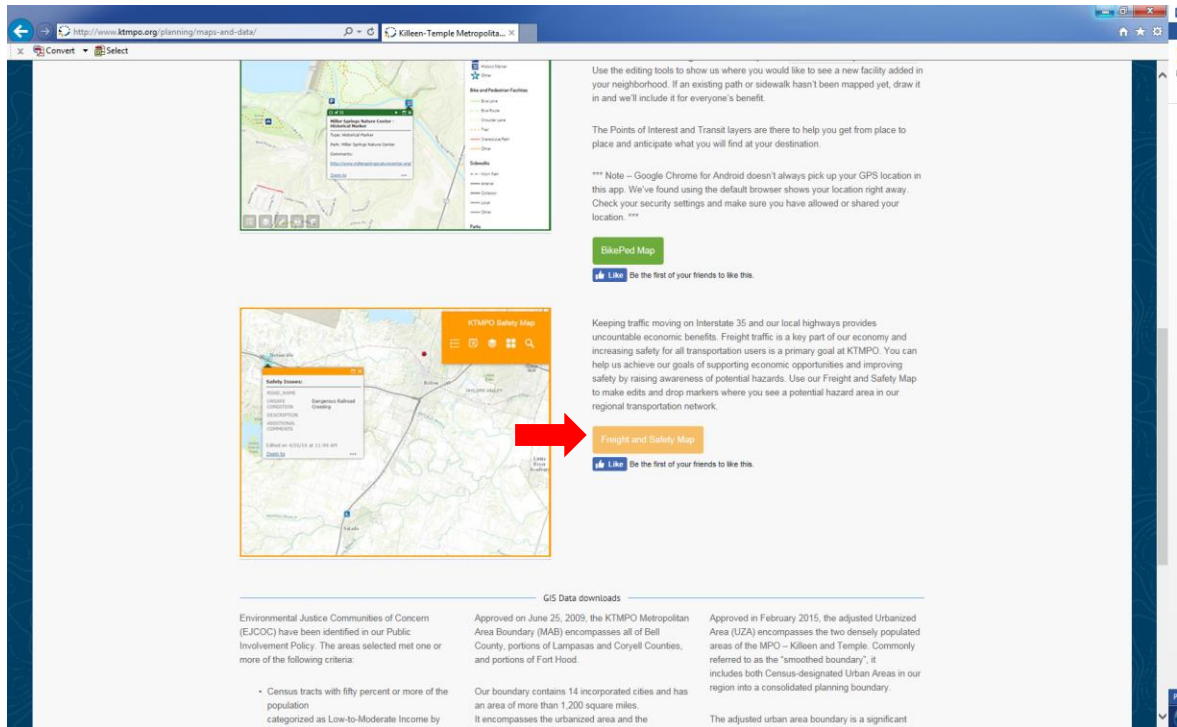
http://www.ktmpo.org/planning/maps-and-data/

Killeen-Temple Metropolita...

Convert Select

Use the editing tools to show us where you would like to see a new facility added in your neighborhood. If an existing path or sidewalk hasn't been mapped yet, draw it in and we'll include it for everyone's benefit.

The Points of Interest and Transit layers are there to help you get from place to place and anticipate what you will find at your destination.

*** Note – Google Chrome for Android doesn't always pick up your GPS location in this app. We've found using the default browser shows your location right away. Check your security settings and make sure you have allowed or shared your location. ***

BikePed Map

Like Be the first of your friends to like this.

KTMPO Safety Map

Safety Issues:

Edited on 4/21/16 at 11:06 AM

Zoom to

Dangerous Railroad Crossing

Keeping traffic moving on Interstate 35 and our local highways provides uncountable economic benefits. Freight traffic is a key part of our economy and increasing safety for all transportation users is a primary goal at KTMPO. You can help us achieve our goals of supporting economic opportunities and improving safety by raising awareness of potential hazards. Use our Freight and Safety Map to make edits and drop markers where you see a potential hazard area in our regional transportation network.

Freight and Safety Map

Like Be the first of your friends to like this.

GIS Data downloads

Environmental Justice Communities of Concern (EJCOC) have been identified in our Public Involvement Policy. The areas selected met one or more of the following criteria:

• Census tracts with fifty percent or more of the population categorized as Low-to-Moderate Income by

Approved on June 25, 2009, the KTMPO Metropolitan Area Boundary (MAB) encompasses all of Bell County, portions of Lampasas and Coryell Counties, and portions of Fort Hood.

Our boundary contains 14 incorporated cities and has an area of more than 1,200 square miles. It encompasses the urbanized area and the

Approved in February 2015, the adjusted Urbanized Area (UZA) encompasses the two densely populated areas of the MPO – Killeen and Temple. Commonly referred to as the "smoothed boundary", it includes both Census-designated Urban Areas in our region into a consolidated planning boundary.

The adjusted urban area boundary is a significant